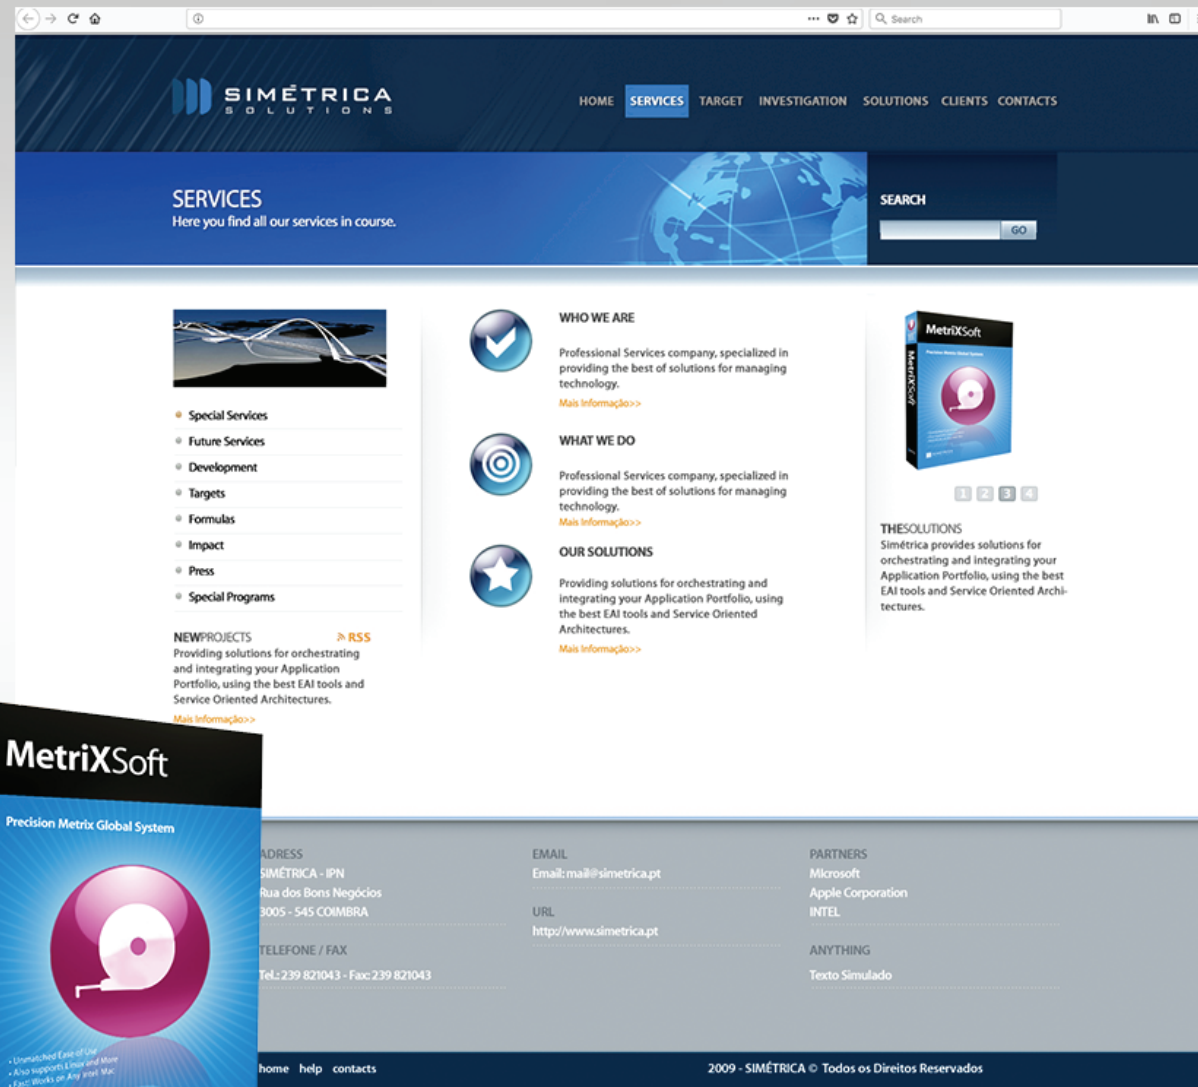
Search

SIMÉTRICA
SOLUTIONS

HOME SERVICES TARGET INVESTIGATION SOLUTIONS CLIENTS CONTACTS

SERVICES
Here you find all our services in course.

SEARCH
GO

Special Services
Future Services
Development
Targets
Formulas
Impact
Press
Special Programs

NEWPROJECTS RSS
Providing solutions for orchestrating and integrating your Application Portfolio, using the best EAI tools and Service Oriented Architectures.
Mais Informação>>

WHO WE ARE
Professional Services company, specialized in providing the best of solutions for managing technology.
Mais Informação>>

WHAT WE DO
Professional Services company, specialized in providing the best of solutions for managing technology.
Mais Informação>>

OUR SOLUTIONS
Providing solutions for orchestrating and integrating your Application Portfolio, using the best EAI tools and Service Oriented Architectures.
Mais Informação>>

MetriXSoft
MetriXSoft

1 2 3 4

THESOLUTIONS
Simétrica provides solutions for orchestrating and integrating your Application Portfolio, using the best EAI tools and Service Oriented Architectures.

MetriXSoft
Precision Metrix Global System
• Unmatched Ease of Use
• Also supports Linux and More
• Fast: Works on Any Intel Mac

ADRESS
SIMÉTRICA - IPN
Rua dos Bons Negócios
3005 - 545 COIMBRA

TELEFONE / FAX
Tel.: 239 821043 - Fax: 239 821043

EMAIL
Email: mail@simetrica.pt

URL
http://www.simetrica.pt

PARTNERS
Microsoft
Apple Corporation
INTEL

ANYTHING
Texto Simulado

home help contacts
2009 - SIMÉTRICA © Todos os Direitos Reservados